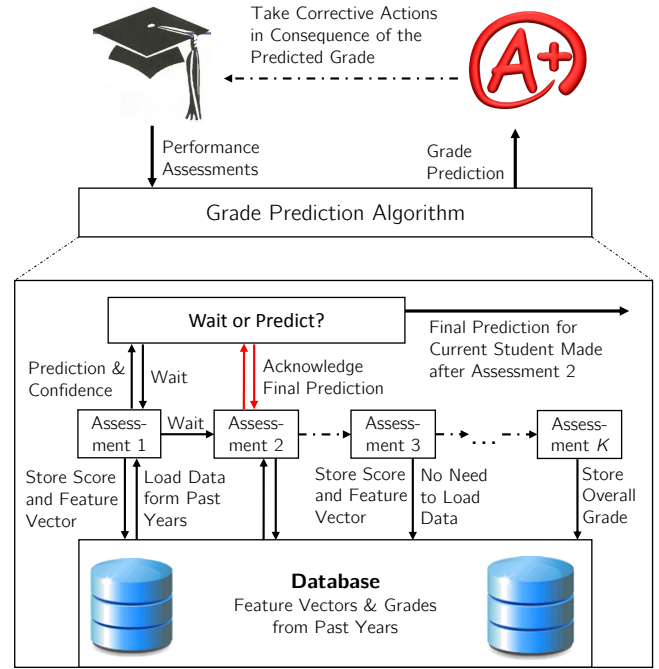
Take Corrective Actions in Consequence of the Predicted Grade

A+

Performance Assessments

Grade Prediction

Grade Prediction Algorithm

Wait or Predict?

Final Prediction for Current Student Made after Assessment 2

Prediction & Confidence

Wait

Acknowledge Final Prediction

Assessment 1

Wait

Assessment 2

Assessment 3

Assessment $K$

Store Score and Feature Vector

Load Data form Past Years

Store Score and Feature Vector

No Need to Load Data

Store Overall Grade

Database

Feature Vectors & Grades from Past Years